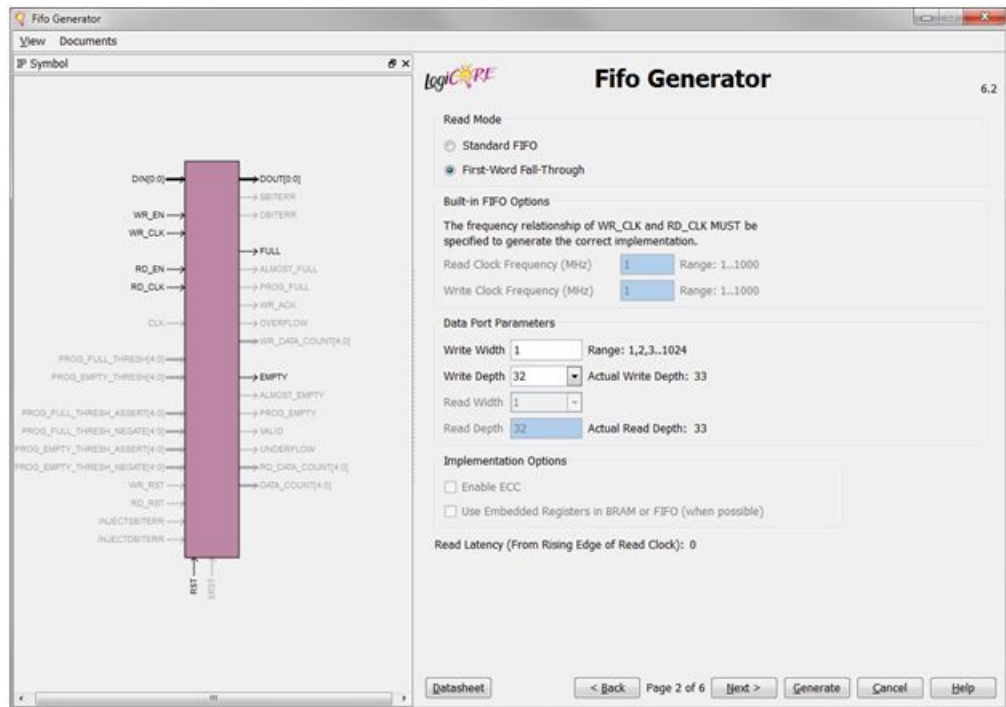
Fifo Generator

View Documents

IP Symbol

DIN[0:0]
WR_EN
WR_CLK
RD_EN
RD_CLK
CLK
PROG_FULL_THRESH[4:0]
PROG_EMPTY_THRESH[4:0]
PROG_FULL_THRESH_ASSERT[4:0]
PROG_FULL_THRESH_NEGATE[4:0]
PROG_EMPTY_THRESH_ASSERT[4:0]
PROG_EMPTY_THRESH_NEGATE[4:0]
WR_RST
RD_RST
INJECTSBITERR
INJECTDBITERR
RST
SRST

DOUT[0:0]
SBITERR
DBITERR
FULL
ALMOST_FULL
PROG_FULL
WR_ACK
OVERFLOW
WR_DATA_COUNT[4:0]
EMPTY
ALMOST_EMPTY
PROG_EMPTY
VALID
UNDERFLOW
RD_DATA_COUNT[4:0]
DATA_COUNT[4:0]

logiCORE

Fifo Generator

6.2

Read Mode

Standard FIFO

First-Word Fall-Through

Built-in FIFO Options

The frequency relationship of WR_CLK and RD_CLK MUST be specified to generate the correct implementation.

Read Clock Frequency (MHz) 1 Range: 1..1000

Write Clock Frequency (MHz) 1 Range: 1..1000

Data Port Parameters

Write Width 1 Range: 1,2,3..1024

Write Depth 32 Actual Write Depth: 33

Read Width 1

Read Depth 32 Actual Read Depth: 33

Implementation Options

Enable ECC

Use Embedded Registers in BRAM or FIFO (when possible)

Read Latency (From Rising Edge of Read Clock): 0

Datasheet

< Back Page 2 of 6 Next > Generate Cancel Help